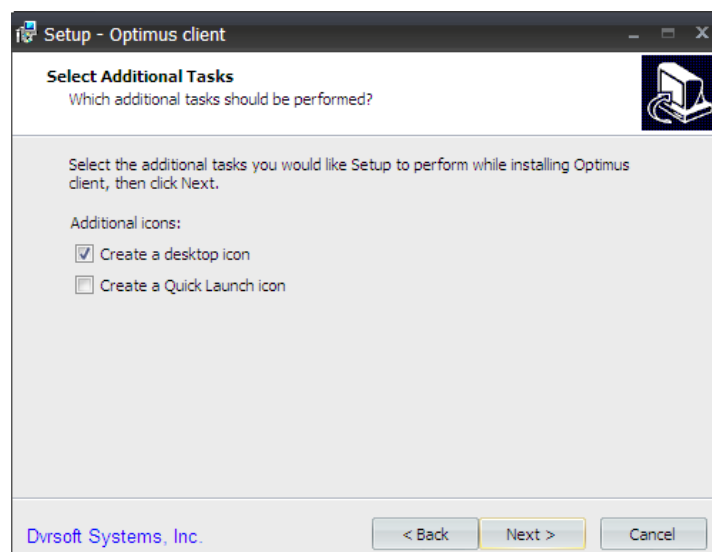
Setup - Optimus client

Select Additional Tasks
Which additional tasks should be performed?

Select the additional tasks you would like Setup to perform while installing Optimus client, then click Next.

Additional icons:

Create a desktop icon

Create a Quick Launch icon

Dvrsoft Systems, Inc.

< Back

Next >

Cancel